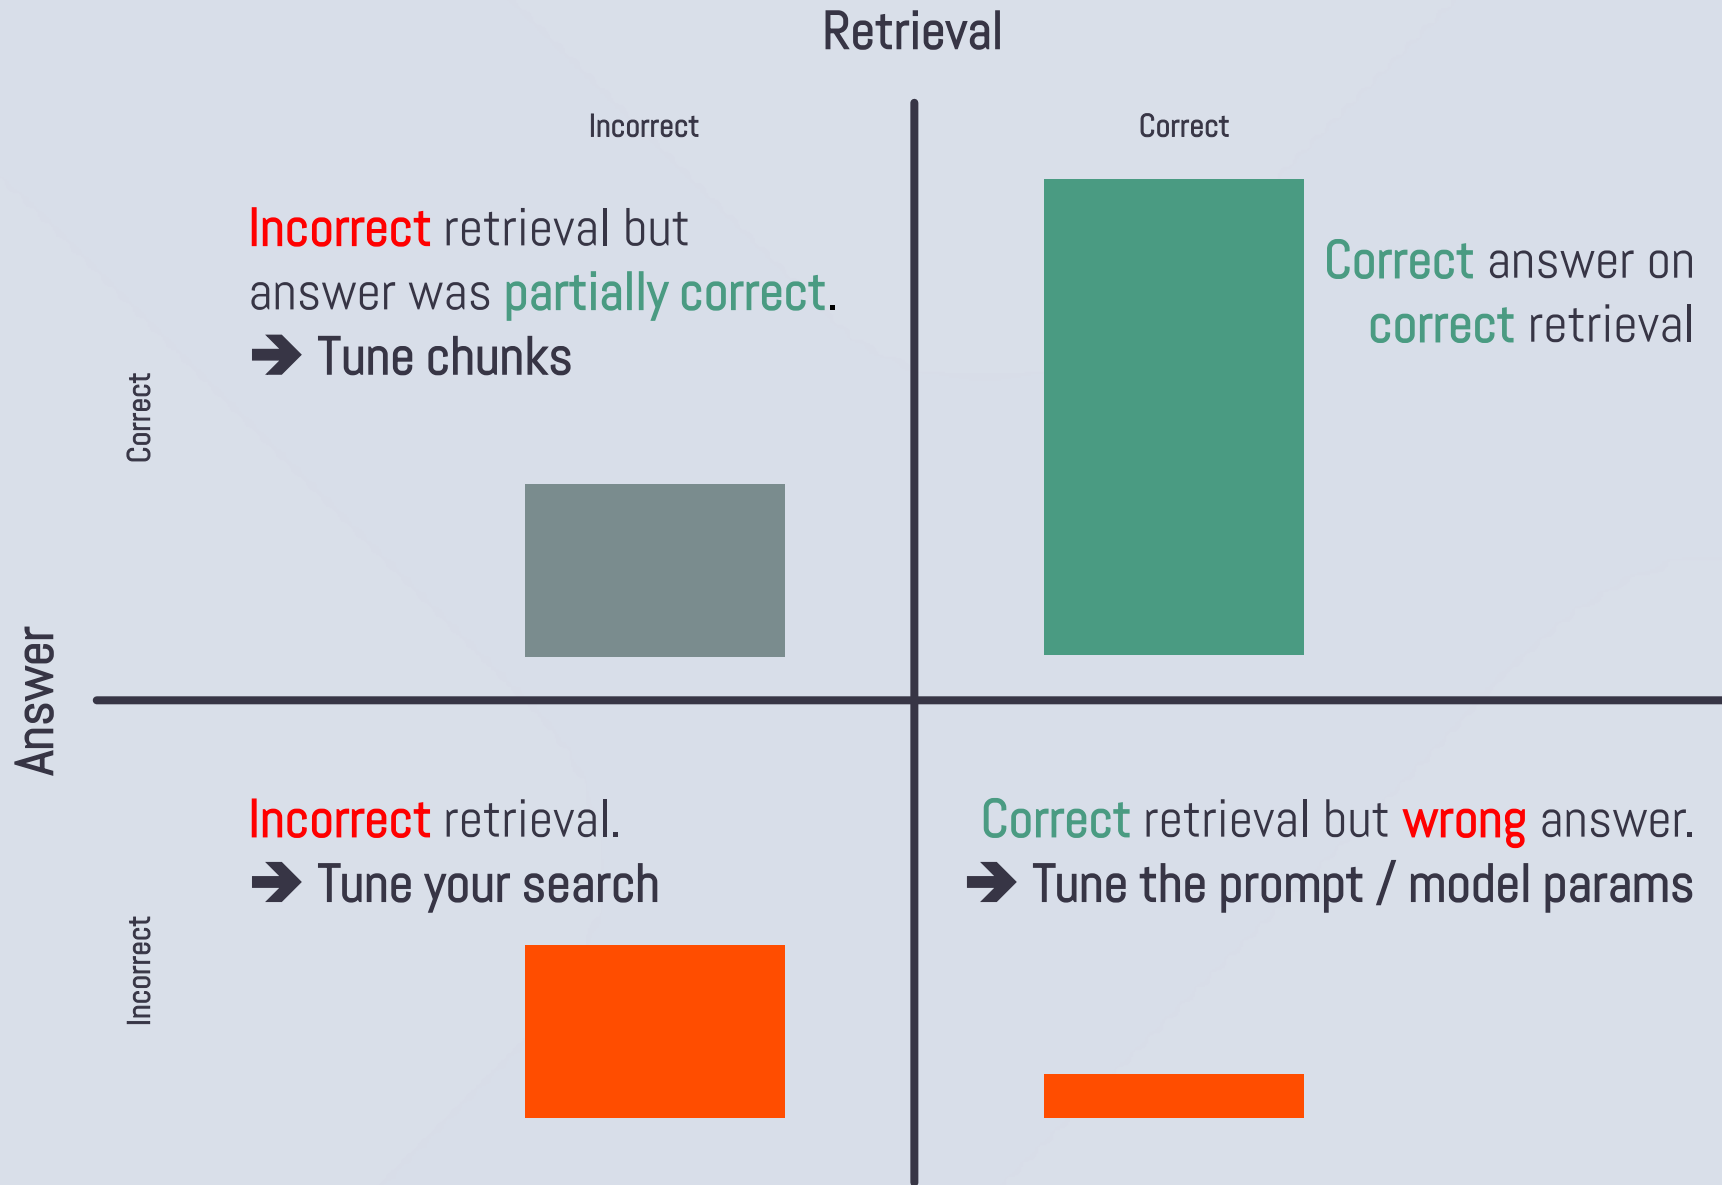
Retrieval

Incorrect

Correct

Incorrect retrieval but answer was partially correct.
➔ Tune chunks

Correct answer on correct retrieval

Correct

Answer

Incorrect retrieval.
➔ Tune your search

Correct retrieval but wrong answer.
➔ Tune the prompt / model params

Incorrect